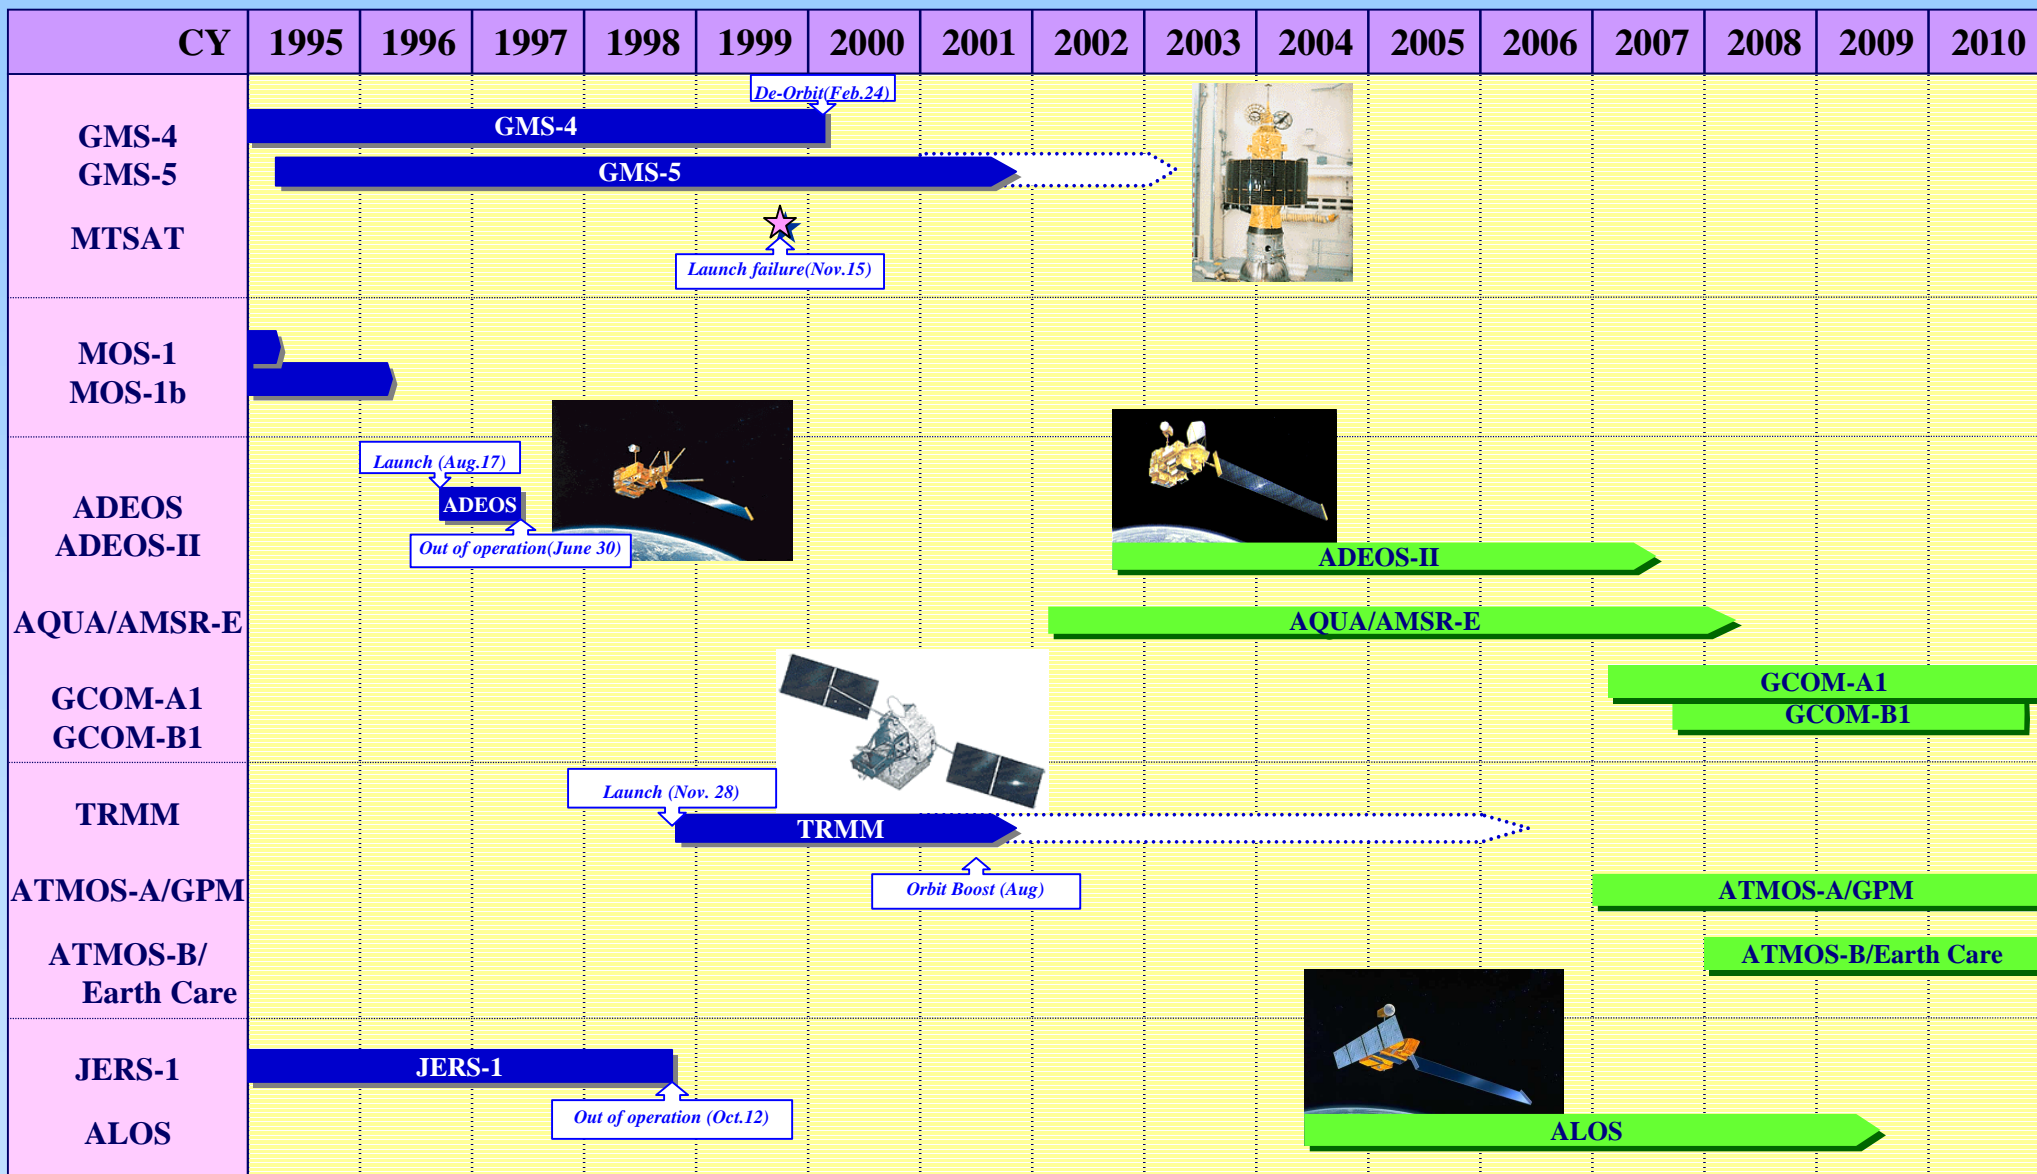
| CY | 1995 | 1996 | 1997 | 1998 | 1999 | 2000 | 2001 | 2002 | 2003 | 2004 | 2005 | 2006 | 2007 | 2008 | 2009 | 2010 |
|---|---|---|---|---|---|---|---|---|---|---|---|---|---|---|---|---|

GMS-4
GMS-5
MTSAT

De-Orbit(Feb.24)
GMS-4
GMS-5
Launch failure(Nov.15)

MOS-1
MOS-1b

ADEOS
ADEOS-II

Launch (Aug.17)
ADEOS
Out of operation(June 30)
ADEOS-II

AQUA/AMSR-E
AQUA/AMSR-E

GCOM-A1
GCOM-B1
GCOM-A1
GCOM-B1

TRMM
Launch (Nov. 28)
TRMM
Orbit Boost (Aug)

ATMOS-A/GPM
ATMOS-A/GPM

ATMOS-B/ Earth Care
ATMOS-B/Earth Care

JERS-1
ALOS
JERS-1
Out of operation (Oct.12)
ALOS